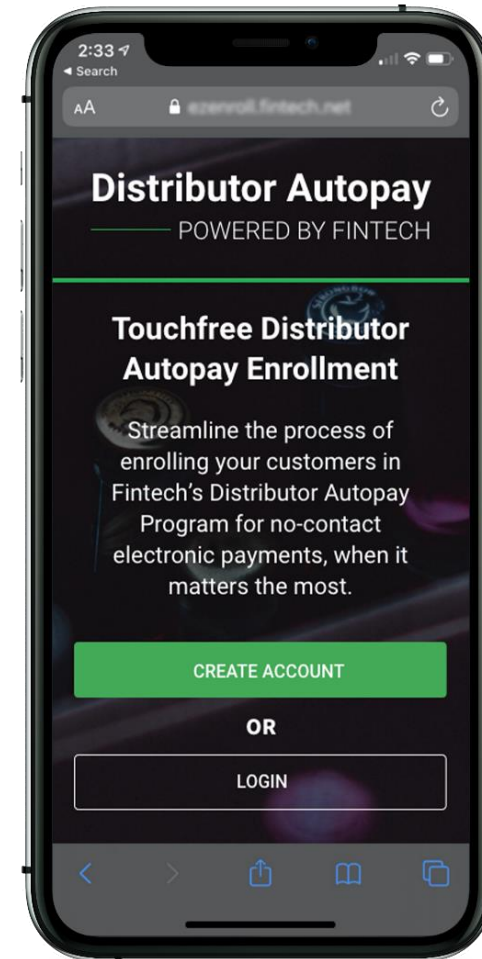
2:33
◂ Search
AA ezenroll.fintech.net

Distributor Autopay
POWERED BY FINTECH

Touchfree Distributor Autopay Enrollment

Streamline the process of enrolling your customers in Fintech's Distributor Autopay Program for no-contact electronic payments, when it matters the most.

CREATE ACCOUNT

OR

LOGIN